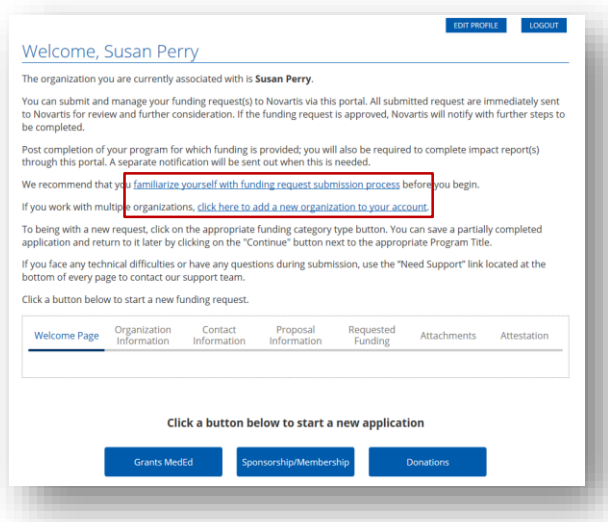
EDIT PROFILE LOGOUT

Welcome, Susan Perry

The organization you are currently associated with is **Susan Perry**.

You can submit and manage your funding request(s) to Novartis via this portal. All submitted request are immediately sent to Novartis for review and further consideration. If the funding request is approved, Novartis will notify with further steps to be completed.

Post completion of your program for which funding is provided; you will also be required to complete impact report(s) through this portal. A separate notification will be sent out when this is needed.

We recommend that you familiarize yourself with funding request submission process before you begin.

If you work with multiple organizations, click here to add a new organization to your account.

To being with a new request, click on the appropriate funding category type button. You can save a partially completed application and return to it later by clicking on the "Continue" button next to the appropriate Program Title.

If you face any technical difficulties or have any questions during submission, use the "Need Support" link located at the bottom of every page to contact our support team.

Click a button below to start a new funding request.

Welcome Page | Organization Information | Contact Information | Proposal Information | Requested Funding | Attachments | Attestation

Click a button below to start a new application

Grants MedEd | Sponsorship/Membership | Donations